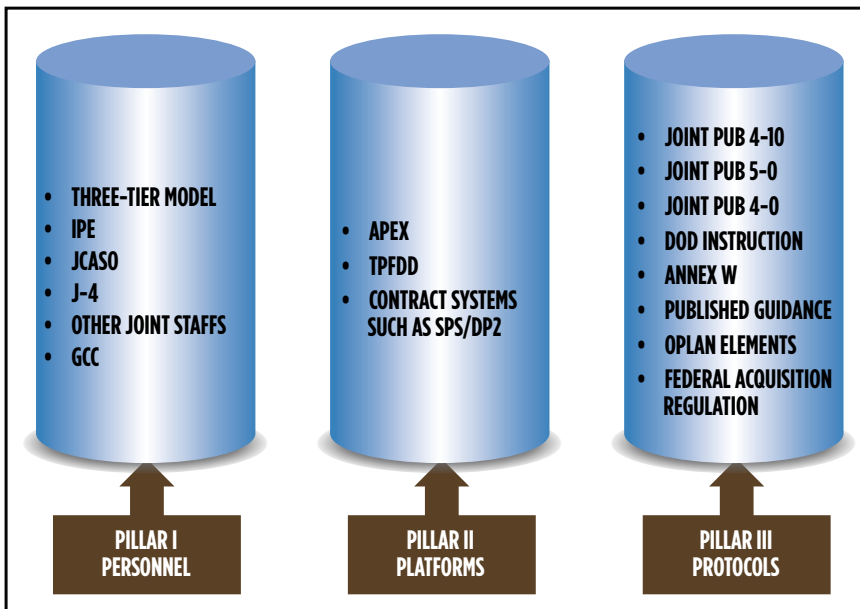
- THREE-TIER MODEL
- IPE
- JCASO
- J-4
- OTHER JOINT STAFFS
- GCC

PILLAR I
PERSONNEL

- APEX
- TPFDD
- CONTRACT SYSTEMS SUCH AS SPS/DP2

PILLAR II
PLATFORMS

- JOINT PUB 4-10
- JOINT PUB 5-0
- JOINT PUB 4-0
- DOD INSTRUCTION
- ANNEX W
- PUBLISHED GUIDANCE
- OPLAN ELEMENTS
- FEDERAL ACQUISITION REGULATION

PILLAR III
PROTOCOLS